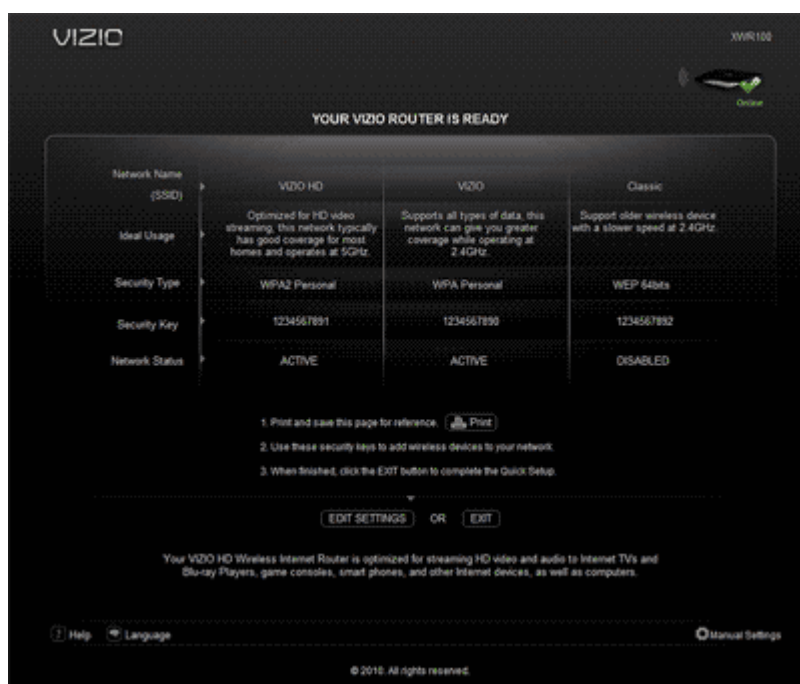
VIZIO

XWR100

Online

YOUR VIZIO ROUTER IS READY

| | | | |
|---|---|---|---|
| Network Name (SSID) | VIZIO HD | VIZIO | Classic |
| Ideal Usage | Optimized for HD video streaming, this network typically has good coverage for most homes and operates at 5GHz. | Supports all types of data, this network can give you greater coverage while operating at 2.4GHz. | Support older wireless device with a slower speed at 2.4GHz. |
| Security Type | WPA2 Personal | WPA Personal | WEP 64bits |
| Security Key | 1234567891 | 1234567890 | 1234567892 |
| Network Status | ACTIVE | ACTIVE | DISABLED |

1. Print and save this page for reference. Print

2. Use these security keys to add wireless devices to your network.

3. When finished, click the EXIT button to complete the Quick Setup.

EDIT SETTINGS OR EXIT

Your VIZIO HD Wireless Internet Router is optimized for streaming HD video and audio to Internet TVs and Blu-ray Players, game consoles, smart phones, and other Internet devices, as well as computers.

Help Language

Manual Settings

© 2010. All rights reserved.